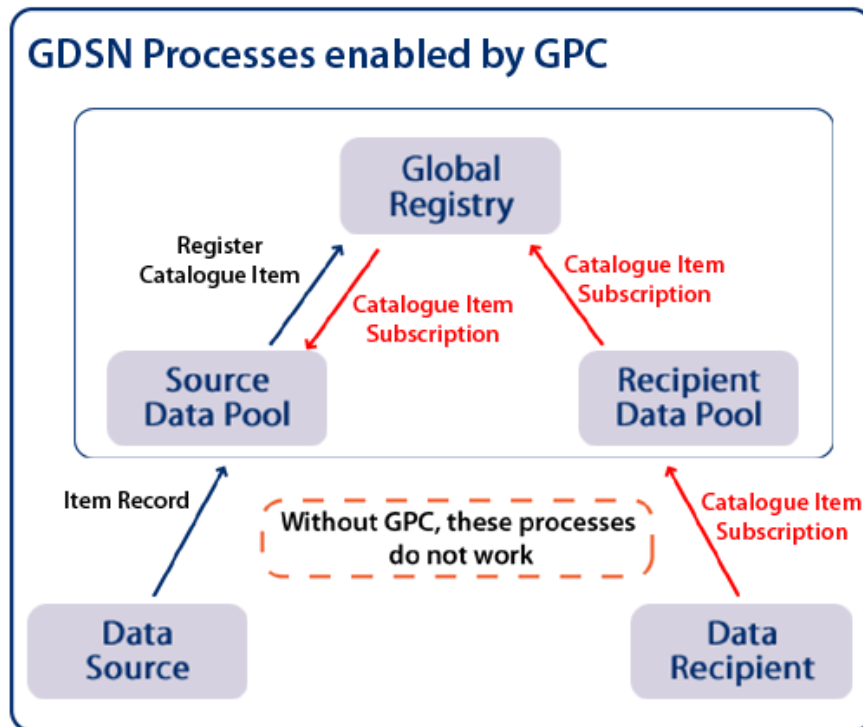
GDSN Processes enabled by GPC

Global Registry

Register Catalogue Item

Catalogue Item Subscription

Catalogue Item Subscription

Source Data Pool

Recipient Data Pool

Item Record

Without GPC, these processes do not work

Catalogue Item Subscription

Data Source

Data Recipient